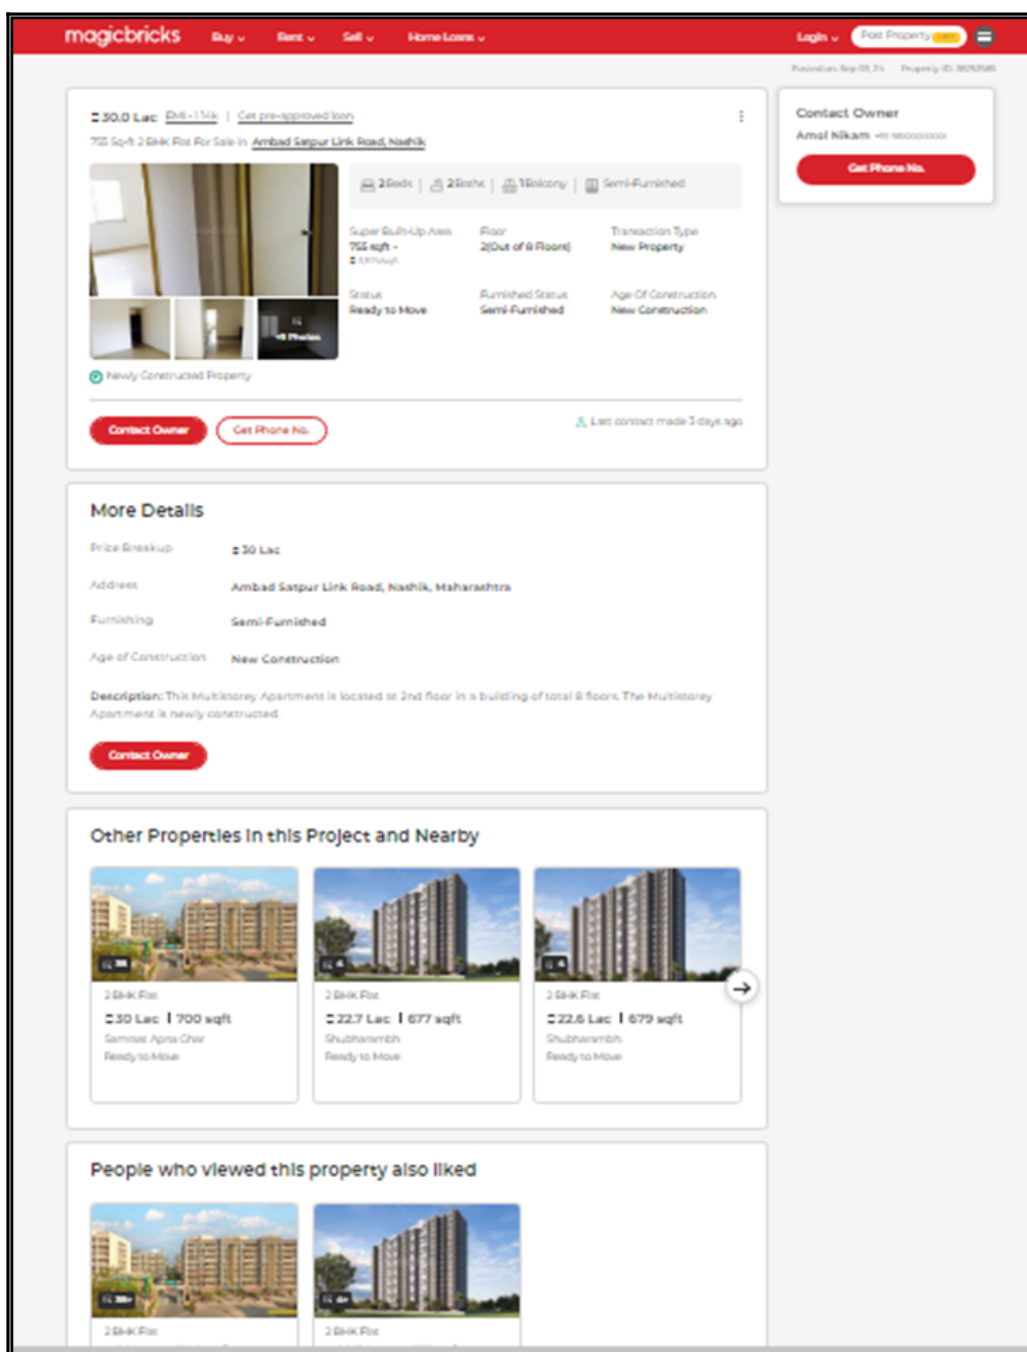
magicbricks Buy Rent Sell Home Loans Login Post Property FREE

Posted on: Sep 01, 24 Property ID: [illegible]

₹30.0 Lac EMI - ₹14k | Get pre-approved loan

755 Sq-ft 2 BHK Flat For Sale in Ambad Satpur Link Road, Nashik

+8 Photos

Newly Constructed Property

2 Beds | 2 Baths | 1 Balcony | Semi-Furnished

Super Built-Up Area 755 sqft - ₹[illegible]/sqft

Floor 2(Out of 8 Floors)

Transaction Type New Property

Status Ready to Move

Furnished Status Semi-Furnished

Age Of Construction New Construction

Contact Owner Get Phone No.

Last contact made 3 days ago

Contact Owner

Amol Nikam +91 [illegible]

Get Phone No.

More Details

Price Breakup ₹30 Lac

Address Ambad Satpur Link Road, Nashik, Maharashtra

Furnishing Semi-Furnished

Age of Construction New Construction

Description: This Multistorey Apartment is located at 2nd floor in a building of total 8 floors. The Multistorey Apartment is newly constructed.

Contact Owner

Other Properties in this Project and Nearby

2 BHK Flat
₹30 Lac | 700 sqft
Samrat Apna Ghar
Ready to Move

2 BHK Flat
₹22.7 Lac | 677 sqft
Shubharambh
Ready to Move

2 BHK Flat
₹22.6 Lac | 679 sqft
Shubharambh
Ready to Move

People who viewed this property also liked

2 BHK Flat

2 BHK Flat